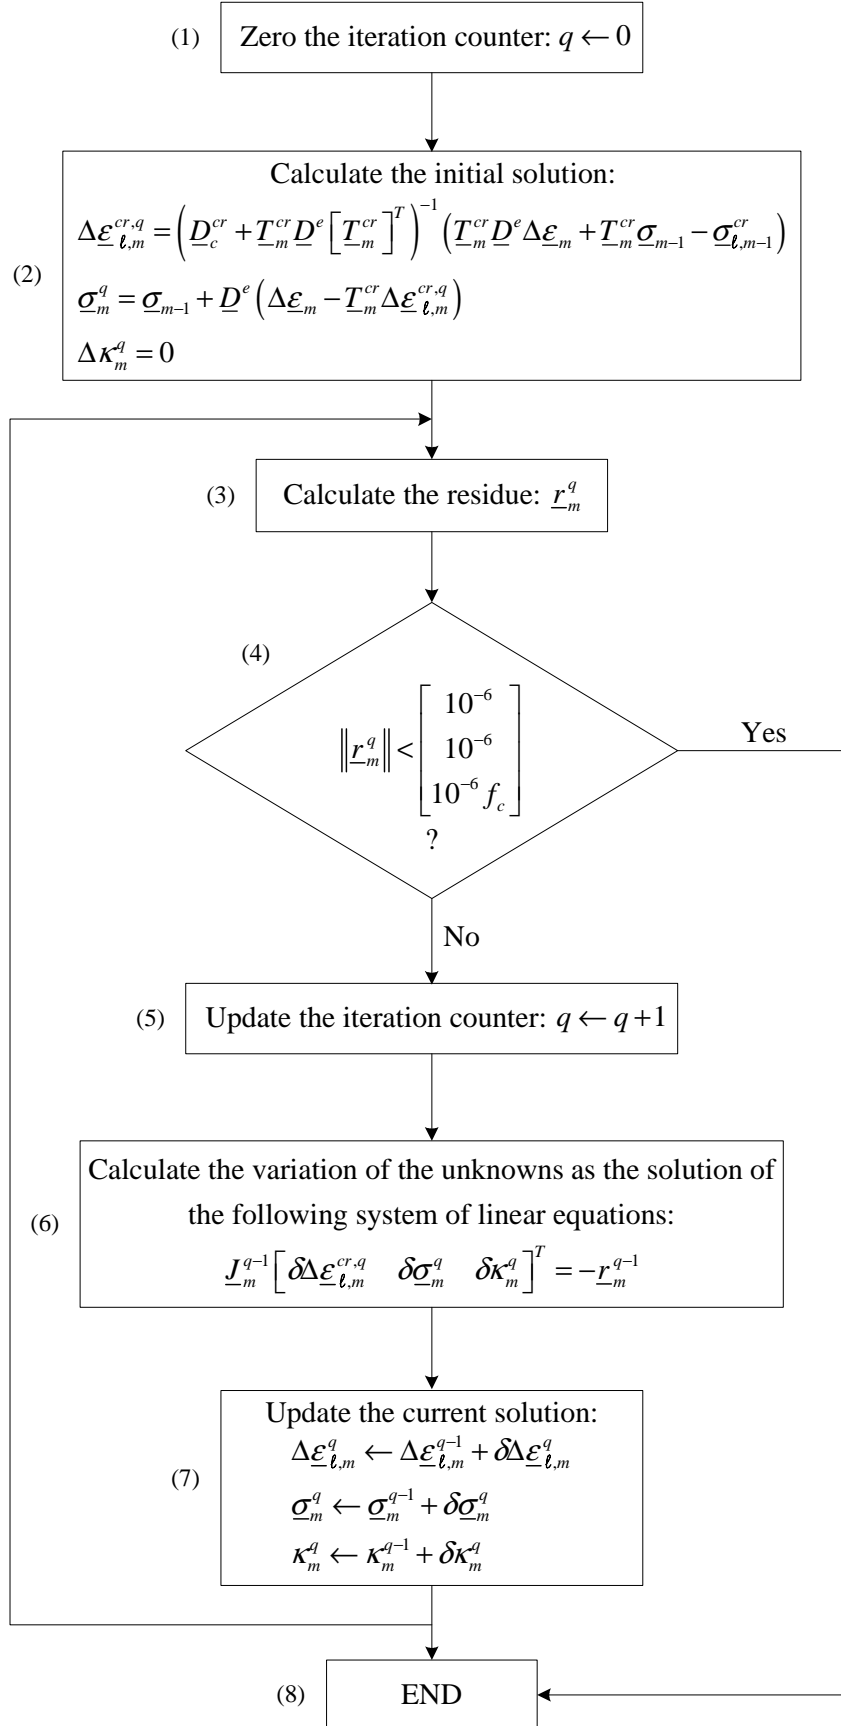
(1) Zero the iteration counter: $q \leftarrow 0$

Calculate the initial solution:
(2) $\Delta\underline{\varepsilon}_{\ell,m}^{cr,q} = \left(\underline{D}_c^{cr} + \underline{T}_m^{cr}\underline{D}^e\left[\underline{T}_m^{cr}\right]^T\right)^{-1}\left(\underline{T}_m^{cr}\underline{D}^e\Delta\underline{\varepsilon}_m + \underline{T}_m^{cr}\underline{\sigma}_{m-1} - \underline{\sigma}_{\ell,m-1}^{cr}\right)$
$\underline{\sigma}_m^q = \underline{\sigma}_{m-1} + \underline{D}^e\left(\Delta\underline{\varepsilon}_m - \underline{T}_m^{cr}\Delta\underline{\varepsilon}_{\ell,m}^{cr,q}\right)$
$\Delta\kappa_m^q = 0$

(3) Calculate the residue: $\underline{r}_m^q$

(4) $\left\|\underline{r}_m^q\right\| < \begin{bmatrix} 10^{-6} \\ 10^{-6} \\ 10^{-6} f_c \end{bmatrix}$ ?

Yes

No

(5) Update the iteration counter: $q \leftarrow q+1$

(6) Calculate the variation of the unknowns as the solution of the following system of linear equations:
$\underline{J}_m^{q-1}\left[\delta\Delta\underline{\varepsilon}_{\ell,m}^{cr,q} \quad \delta\underline{\sigma}_m^q \quad \delta\kappa_m^q\right]^T = -\underline{r}_m^{q-1}$

Update the current solution:
(7) $\Delta\underline{\varepsilon}_{\ell,m}^q \leftarrow \Delta\underline{\varepsilon}_{\ell,m}^{q-1} + \delta\Delta\underline{\varepsilon}_{\ell,m}^q$
$\underline{\sigma}_m^q \leftarrow \underline{\sigma}_m^{q-1} + \delta\underline{\sigma}_m^q$
$\kappa_m^q \leftarrow \kappa_m^{q-1} + \delta\kappa_m^q$

(8) END